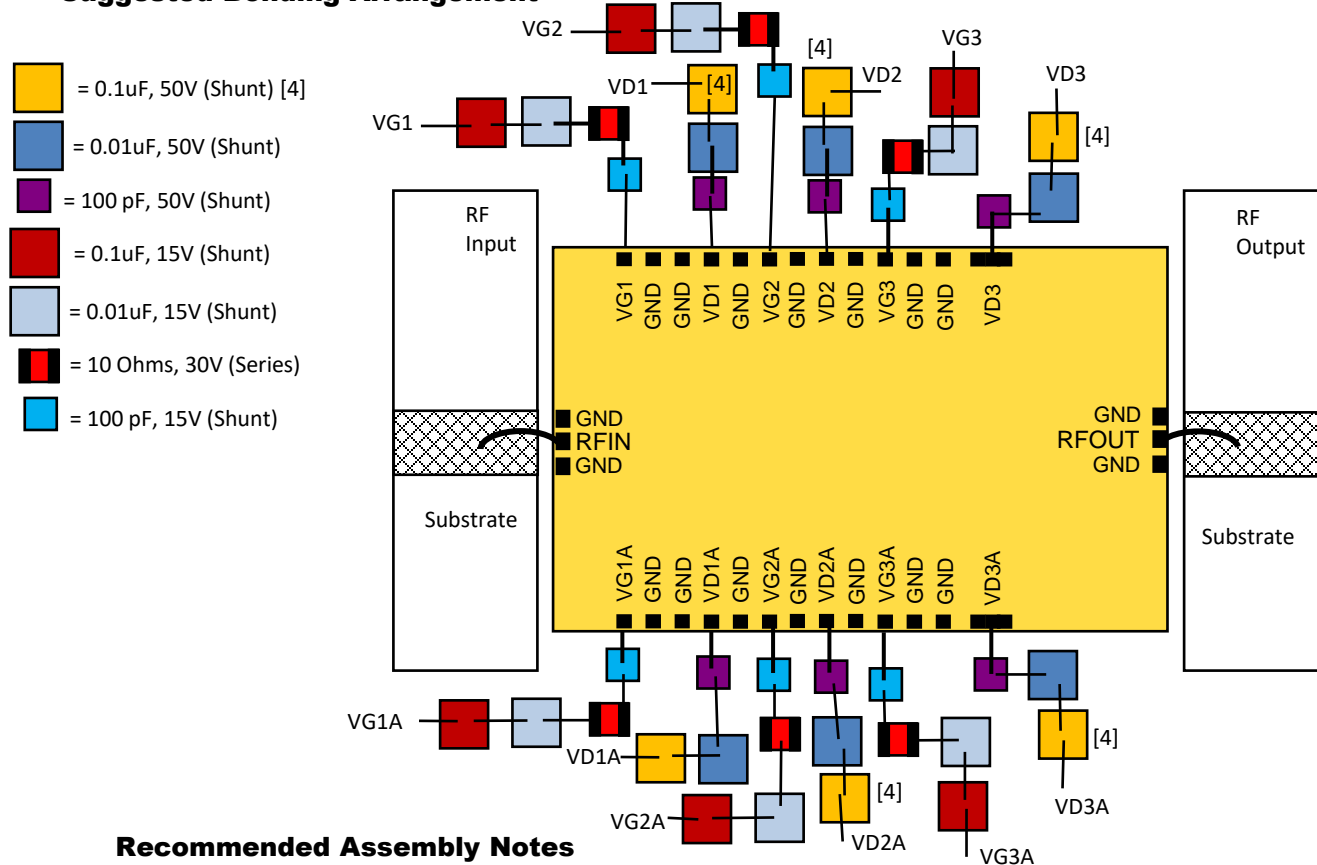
Suggested Bonding Arrangement

= 0.1uF, 50V (Shunt) [4]
= 0.01uF, 50V (Shunt)
= 100 pF, 50V (Shunt)
= 0.1uF, 15V (Shunt)
= 0.01uF, 15V (Shunt)
= 10 Ohms, 30V (Series)
= 100 pF, 15V (Shunt)

VG2
VG1
VD1
[4]
[4]
VD2
VG3
VD3
[4]

RF Input
RF Output

VG1 GND GND VD1 GND VG2 GND VD2 GND VG3 GND GND VD3

GND
RFIN
GND

GND
RFOUT
GND

Substrate
Substrate

VG1A GND GND VD1A GND VG2A GND VD2A GND VG3A GND GND VD3A

VG1A
VD1A
VG2A
[4]
VD2A
VG3A
[4]
VD3A

Recommended Assembly Notes